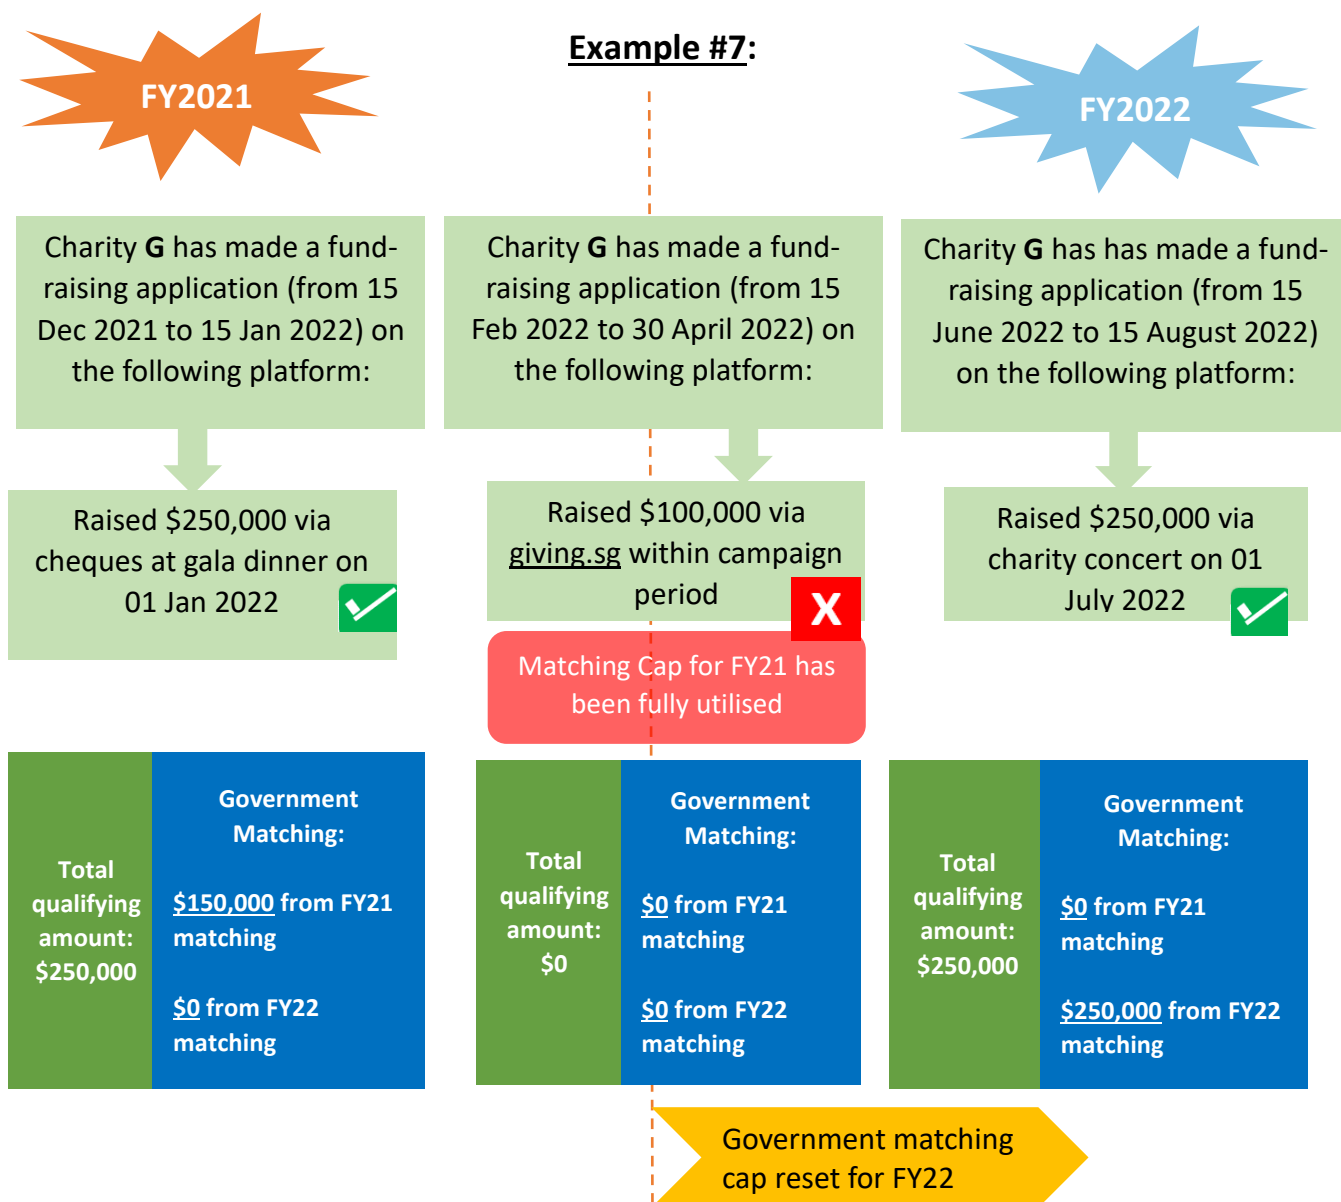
FY2021

Example #7:

FY2022

Charity G has made a fundraising application (from 15 Dec 2021 to 15 Jan 2022) on the following platform:

Charity G has made a fundraising application (from 15 Feb 2022 to 30 April 2022) on the following platform:

Charity G has has made a fundraising application (from 15 June 2022 to 15 August 2022) on the following platform:

Raised $250,000 via cheques at gala dinner on 01 Jan 2022

Raised $100,000 via giving.sg within campaign period

X

Matching Cap for FY21 has been fully utilised

Raised $250,000 via charity concert on 01 July 2022

Total qualifying amount: $250,000

Government Matching:

$150,000 from FY21 matching

$0 from FY22 matching

Total qualifying amount: $0

Government Matching:

$0 from FY21 matching

$0 from FY22 matching

Total qualifying amount: $250,000

Government Matching:

$0 from FY21 matching

$250,000 from FY22 matching

Government matching cap reset for FY22